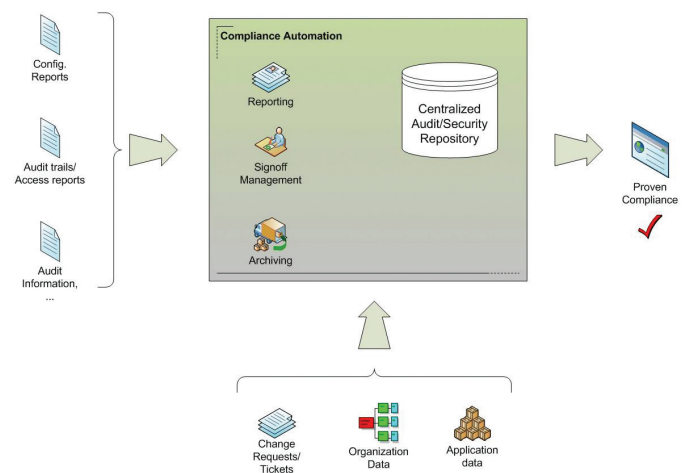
Config. Reports

Audit trails/ Access reports

Audit Information, ...

Compliance Automation

Reporting

Signoff Management

Archiving

Centralized Audit/Security Repository

Proven Compliance

Change Requests/ Tickets

Organization Data

Application data